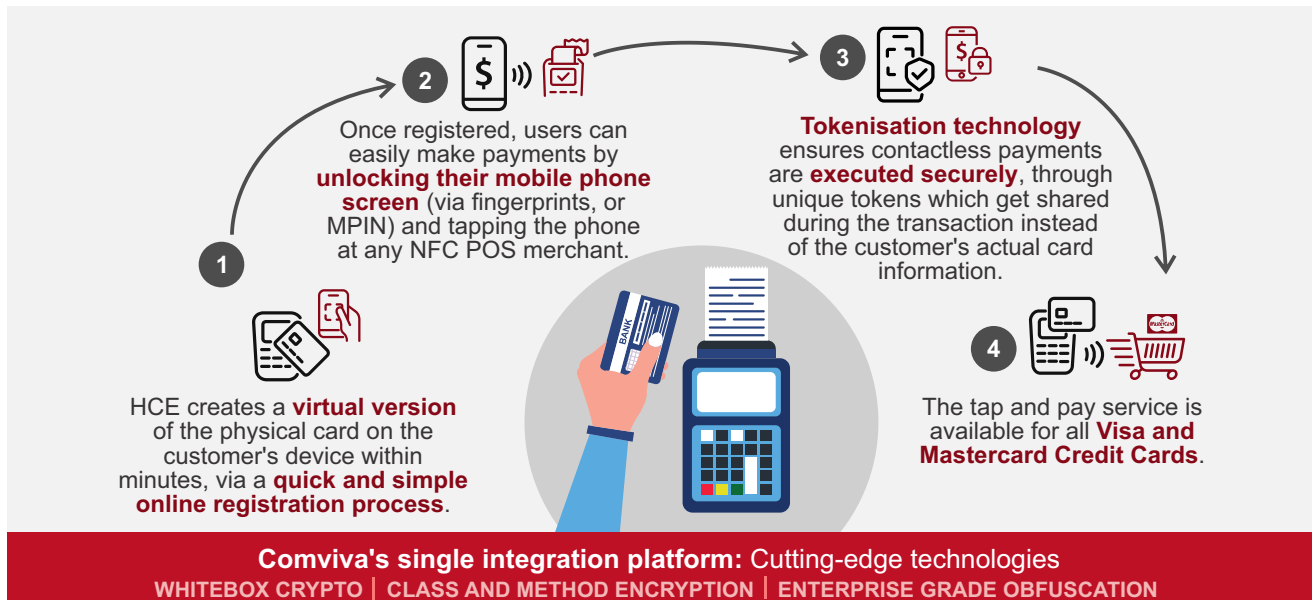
2

Once registered, users can easily make payments by **unlocking their mobile phone screen** (via fingerprints, or MPIN) and tapping the phone at any NFC POS merchant.

3

**Tokenisation technology** ensures contactless payments are **executed securely**, through unique tokens which get shared during the transaction instead of the customer's actual card information.

1

HCE creates a **virtual version** of the physical card on the customer's device within minutes, via a **quick and simple online registration process**.

BANK

4

The tap and pay service is available for all **Visa and Mastercard Credit Cards**.

**Comviva's single integration platform:** Cutting-edge technologies

WHITEBOX CRYPTO | CLASS AND METHOD ENCRYPTION | ENTERPRISE GRADE OBFUSCATION